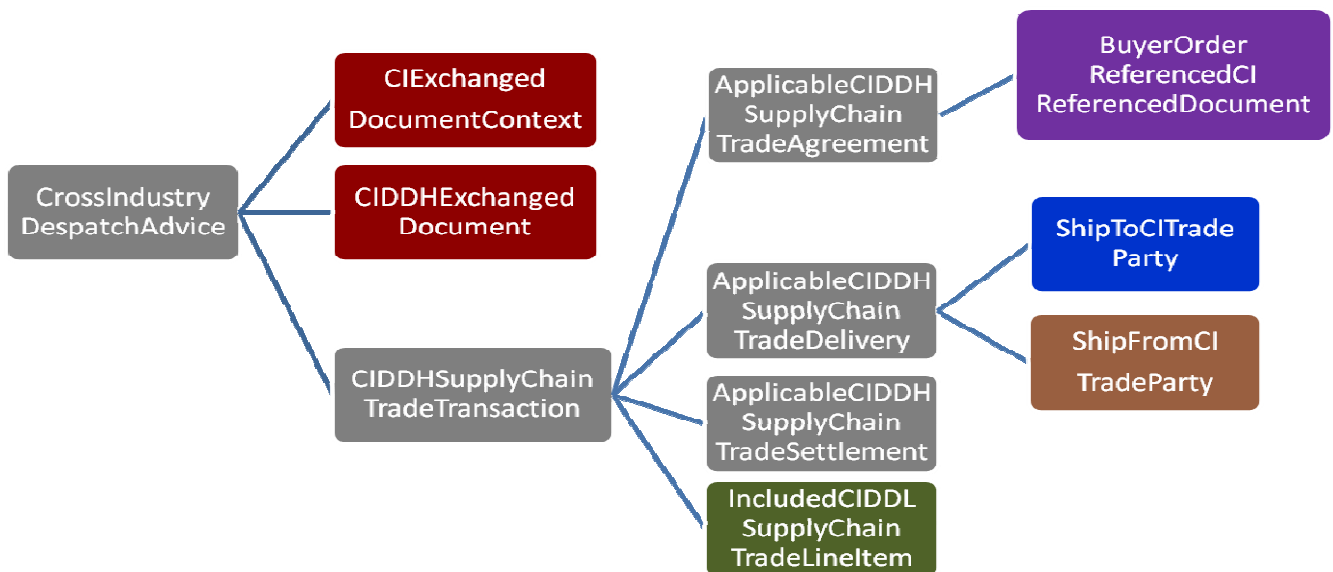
CrossIndustry DespatchAdvice

CIExchanged DocumentContext

CIDDHExchanged Document

CIDDHSupplyChain TradeTransaction

ApplicableCIDDH SupplyChain TradeAgreement

BuyerOrder ReferencedCI ReferencedDocument

ApplicableCIDDH SupplyChain TradeDelivery

ShipToCITrade Party

ShipFromCI TradeParty

ApplicableCIDDH SupplyChain TradeSettlement

IncludedCIDDL SupplyChain TradeLineItem